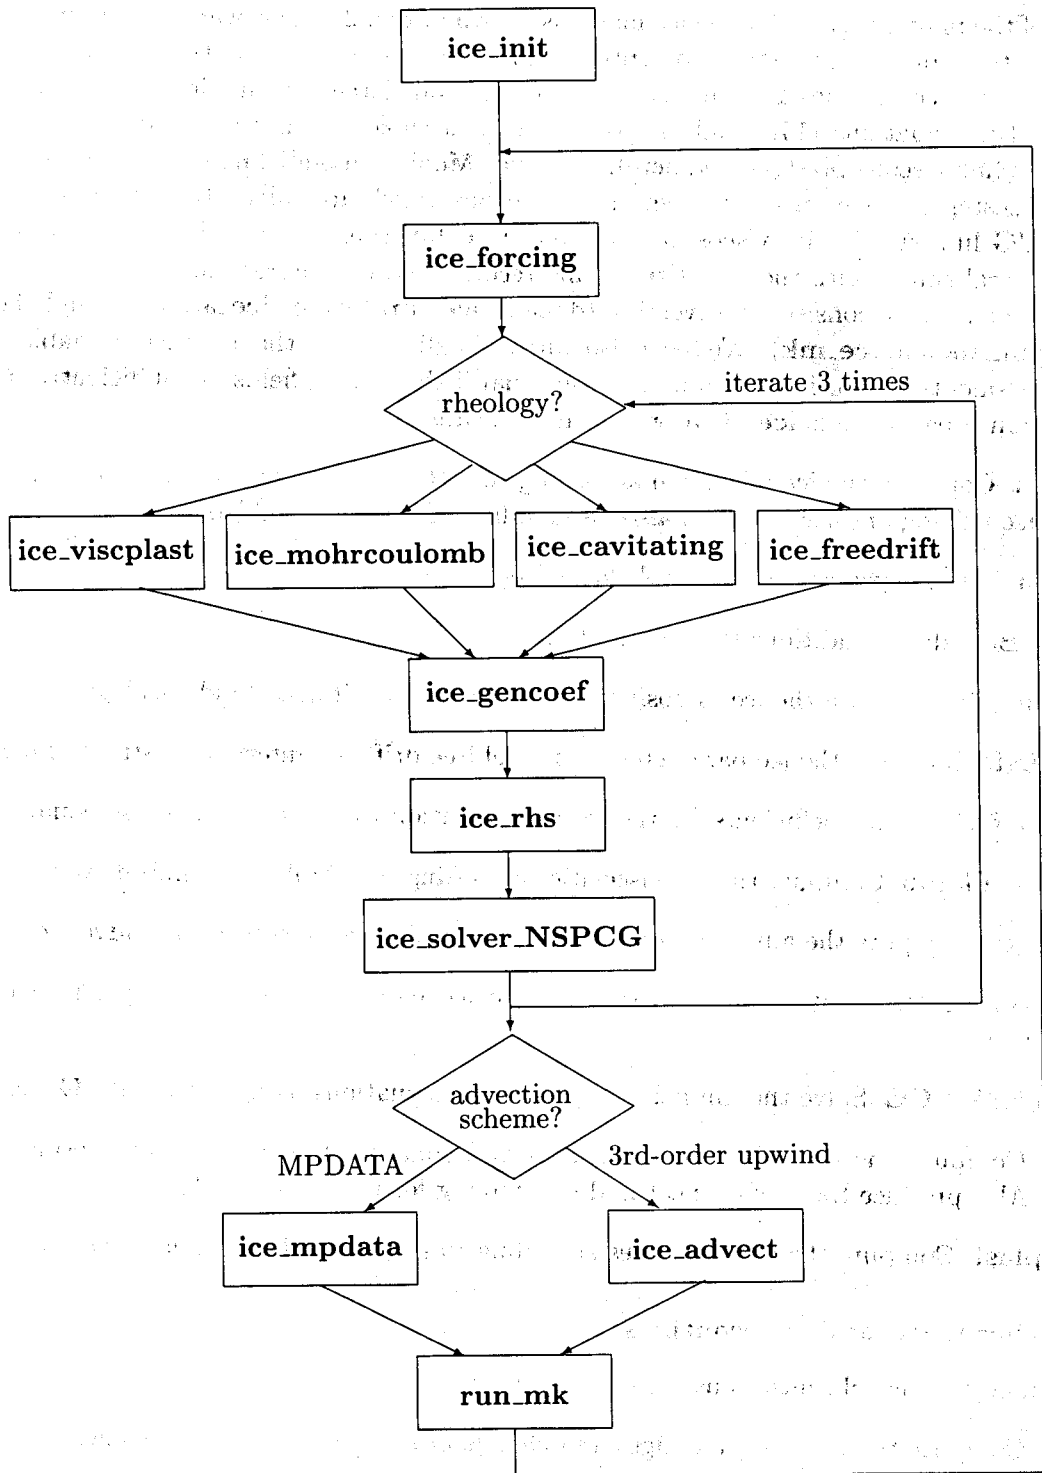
ice_init

ice_forcing

rheology?

iterate 3 times

ice_viscplast

ice_mohrcoulomb

ice_cavitating

ice_freedrift

ice_gencoef

ice_rhs

ice_solver_NSPCG

advection scheme?

MPDATA

3rd-order upwind

ice_mpdata

ice_advect

run_mk